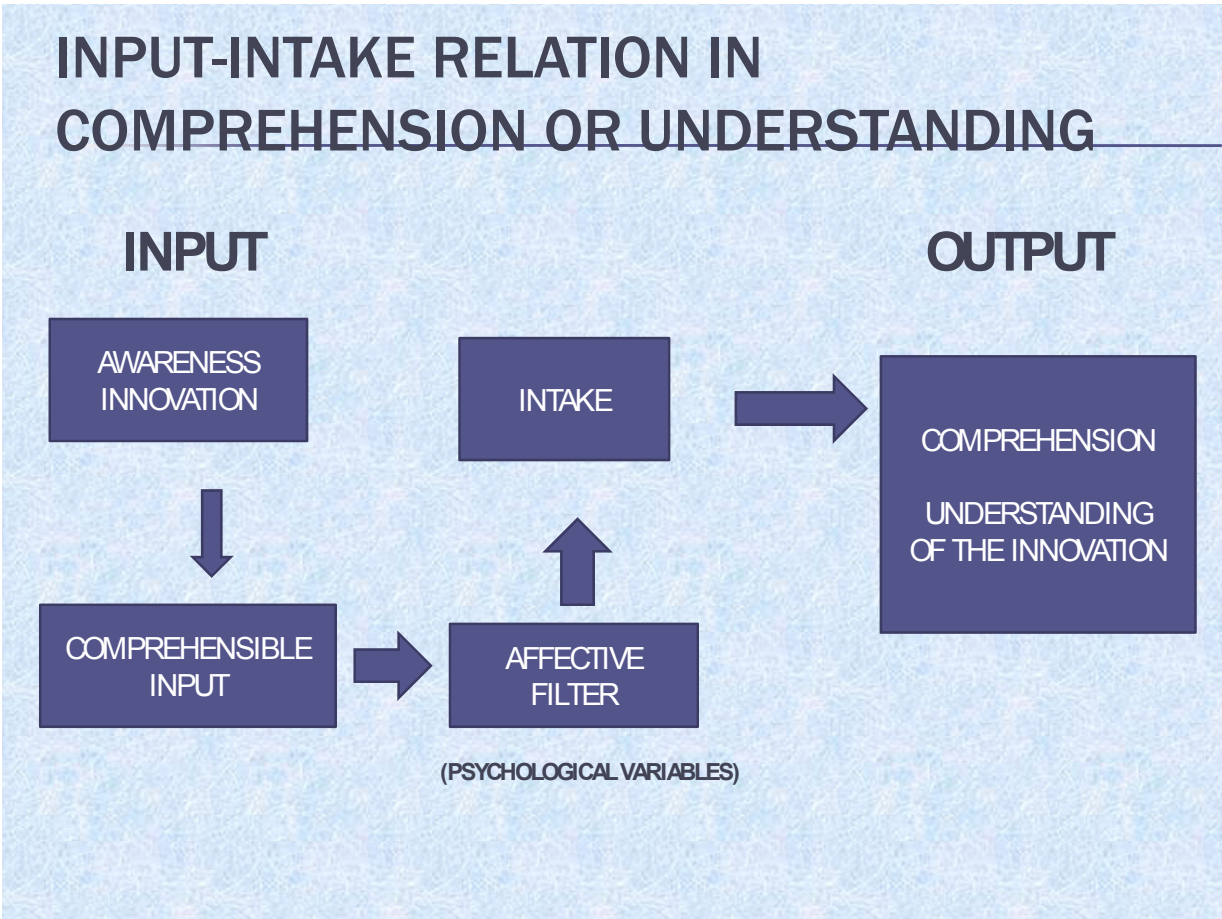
INPUT-INTAKE RELATION IN COMPREHENSION OR UNDERSTANDING

INPUT

OUTPUT

AWARENESS INNOVATION

COMPREHENSIBLE INPUT

AFFECTIVE FILTER

(PSYCHOLOGICAL VARIABLES)

INTAKE

COMPREHENSION

UNDERSTANDING OF THE INNOVATION